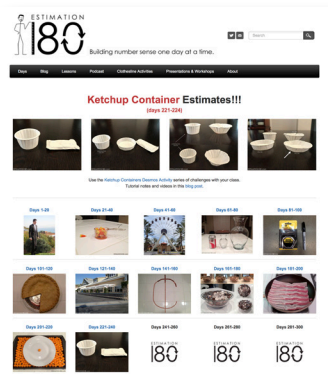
ESTIMATION
180
Building number sense one day at a time.

Search

Days | Blog | Lessons | Podcast | Clothesline Activities | Presentations & Workshops | About

Ketchup Container Estimates!!!
(days 221-224)

Use the Ketchup Containers Desmos Activity series of challenges with your class. Tutorial notes and videos in this blog post.

Days 1-20 | Days 21-40 | Days 41-60 | Days 61-80 | Days 81-100

Days 101-120 | Days 121-140 | Days 141-160 | Days 161-180 | Days 181-200

Days 201-220 | Days 221-240 | Days 241-260 | Days 261-280 | Days 281-300

ESTIMATION
180

ESTIMATION
180

ESTIMATION
180